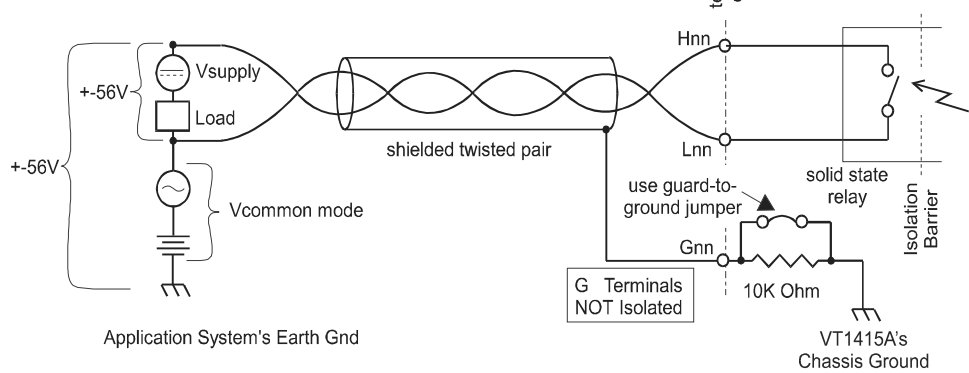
+-56V

+-56V

Vsupply

Load

Vcommon mode

Application System's Earth Gnd

shielded twisted pair

Hnn

Lnn

Gnn

use guard-to-ground jumper

G Terminals NOT Isolated

10K Ohm

VT1415A's Chassis Ground

solid state relay

Isolation Barrier